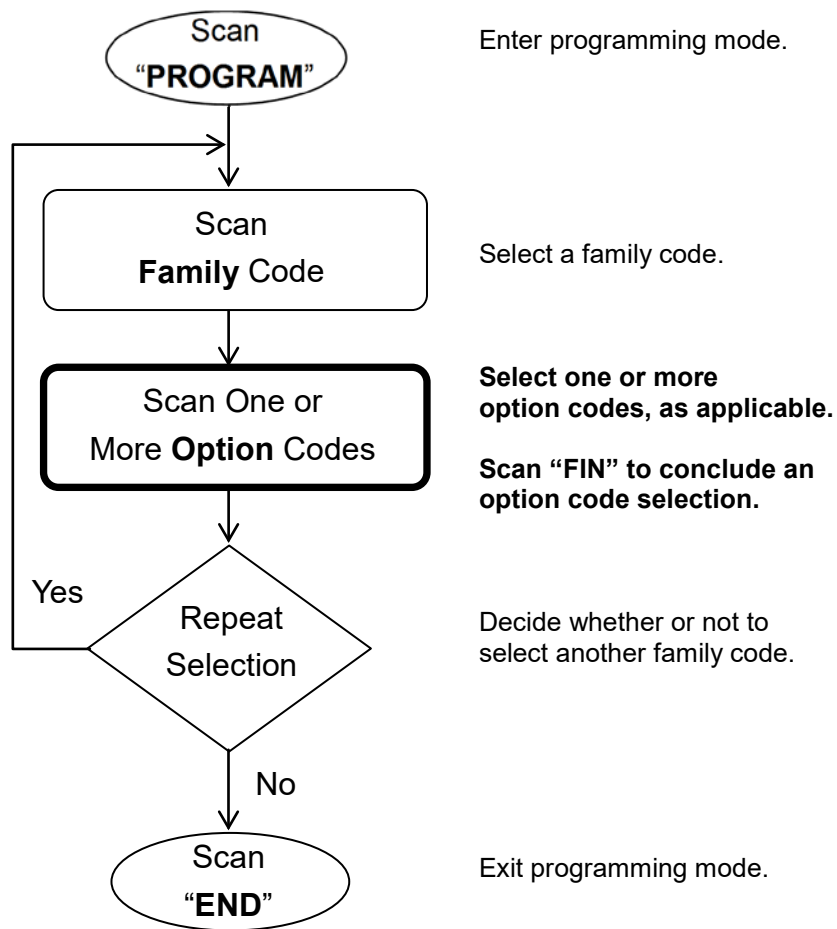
Scan
"PROGRAM"

Enter programming mode.

Scan
Family Code

Select a family code.

Scan One or
More Option Codes

Select one or more option codes, as applicable.

Scan "FIN" to conclude an option code selection.

Yes

Repeat
Selection

Decide whether or not to select another family code.

No

Scan
"END"

Exit programming mode.